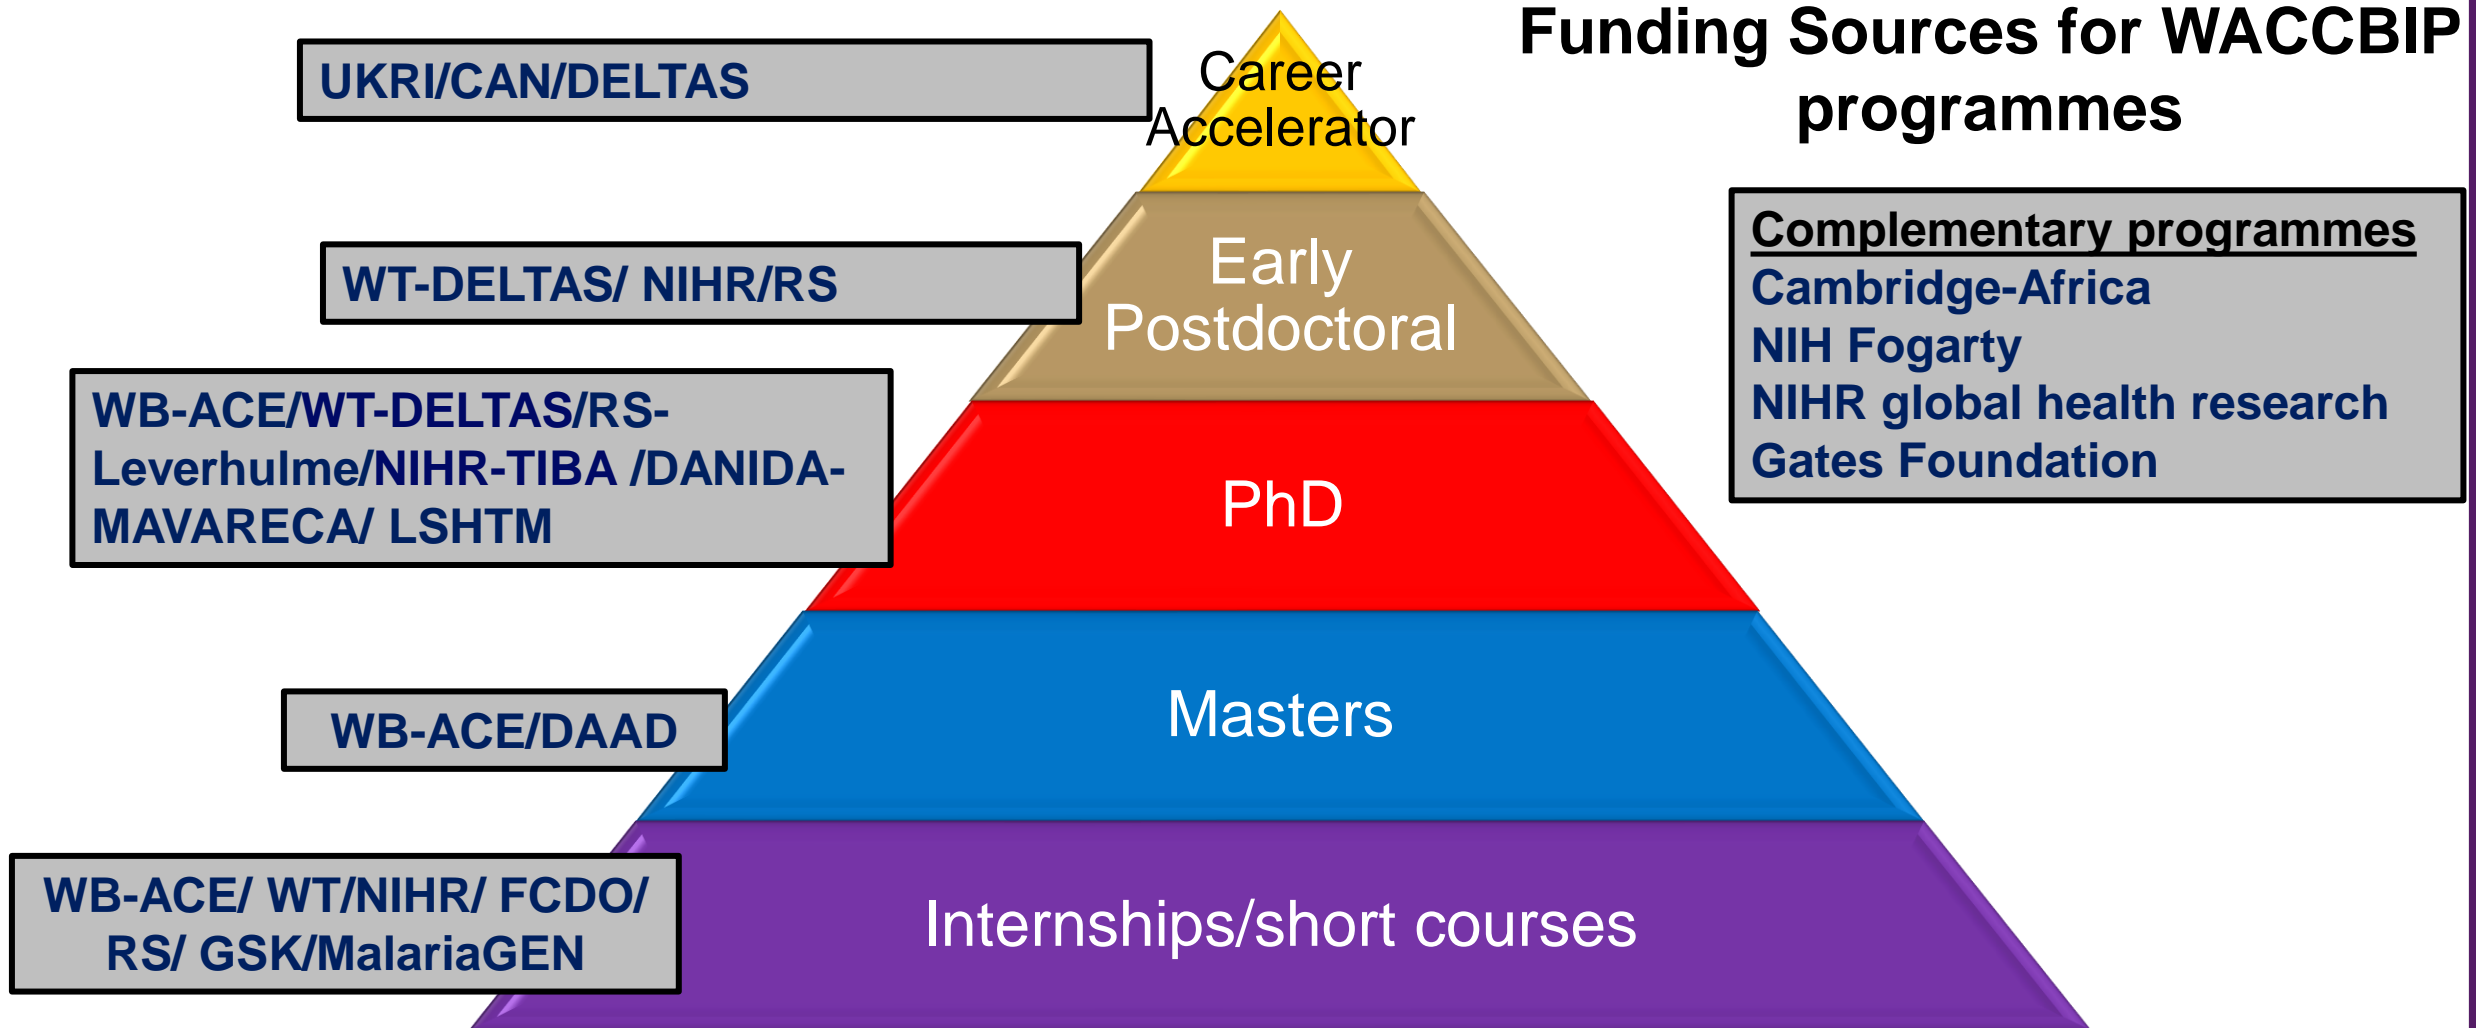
Funding Sources for WACCBIP programmes

UKRI/CAN/DELTAS

Career Accelerator

WT-DELTAS/ NIHR/RS

Early Postdoctoral

Complementary programmes
Cambridge-Africa
NIH Fogarty
NIHR global health research
Gates Foundation

WB-ACE/WT-DELTAS/RS-Leverhulme/NIHR-TIBA /DANIDA-MAVARECA/ LSHTM

PhD

WB-ACE/DAAD

Masters

WB-ACE/ WT/NIHR/ FCDO/ RS/ GSK/MalariaGEN

Internships/short courses